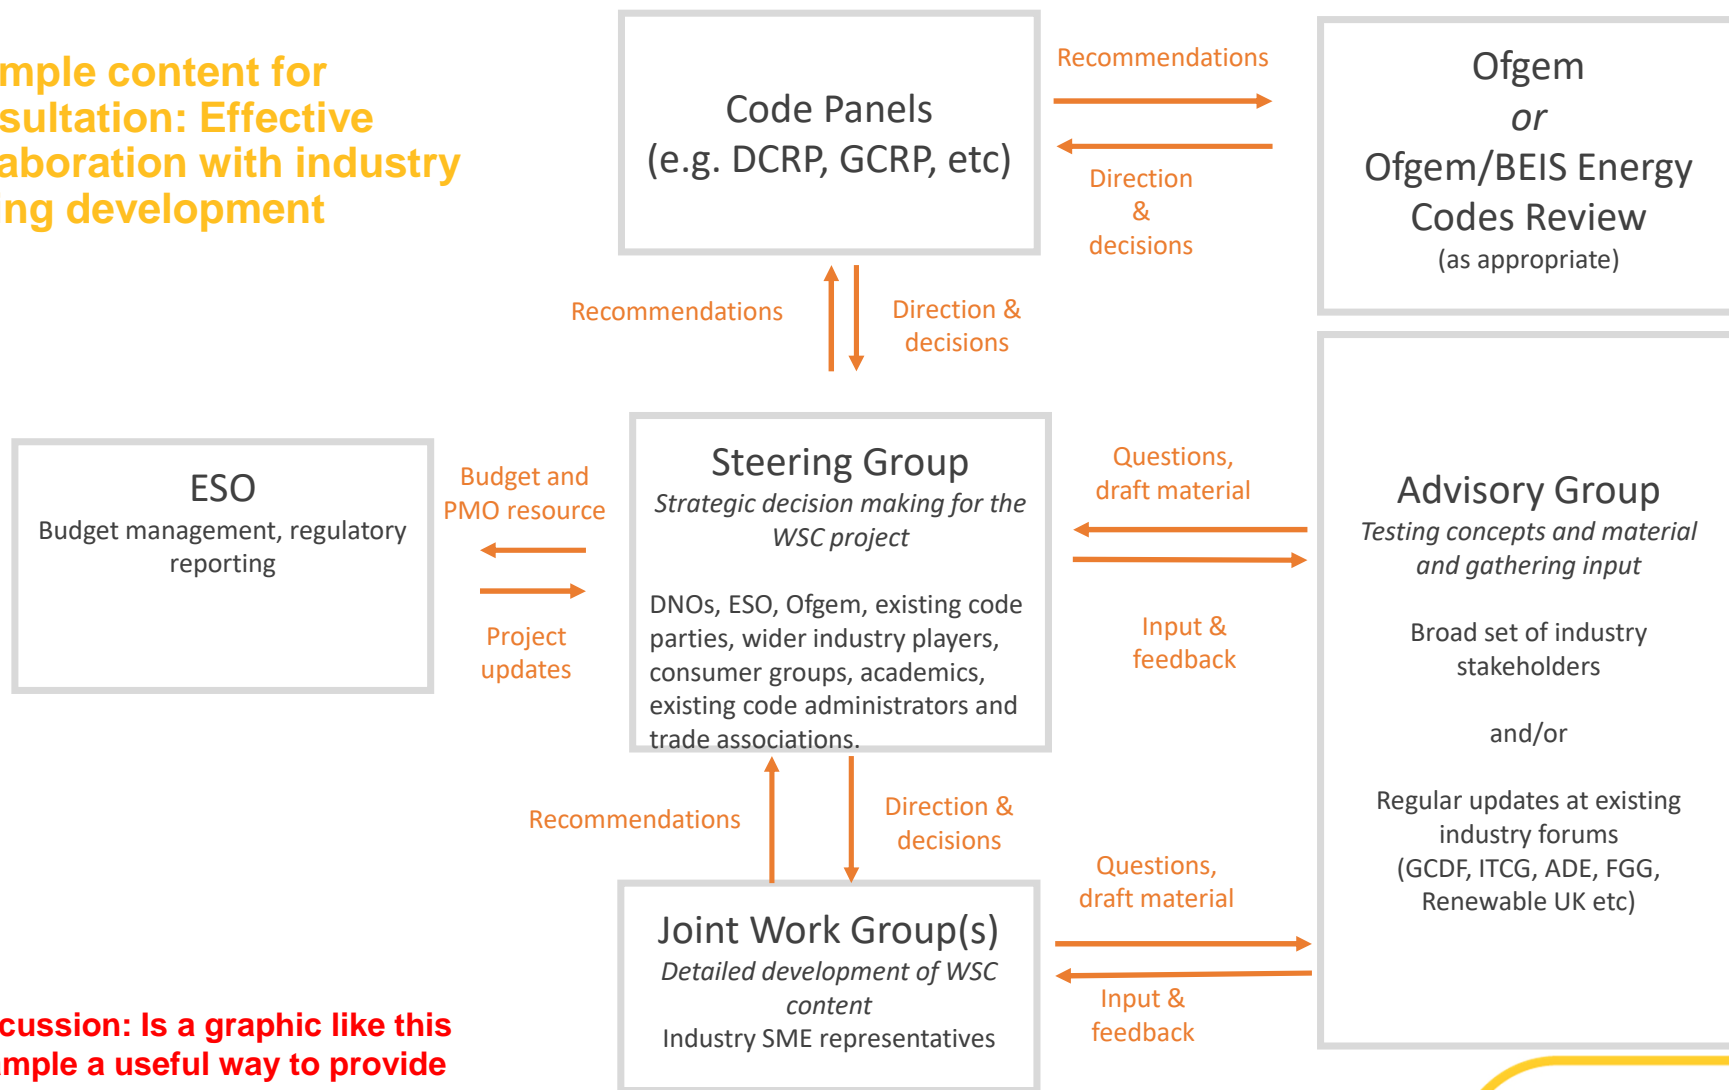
mple content for sultation: Effective aboration with industry ng development

Code Panels
(e.g. DCRP, GCRP, etc)

Recommendations

Direction & decisions

Ofgem
or
Ofgem/BEIS Energy Codes Review
(as appropriate)

Recommendations

Direction & decisions

ESO
Budget management, regulatory reporting

Budget and PMO resource

Project updates

Steering Group
Strategic decision making for the WSC project

DNOs, ESO, Ofgem, existing code parties, wider industry players, consumer groups, academics, existing code administrators and trade associations.

Questions, draft material

Input & feedback

Advisory Group
Testing concepts and material and gathering input

Broad set of industry stakeholders

and/or

Regular updates at existing industry forums
(GCDF, ITCG, ADE, FGG, Renewable UK etc)

Recommendations

Direction & decisions

Questions, draft material

Joint Work Group(s)
Detailed development of WSC content
Industry SME representatives

Input & feedback

cussion: Is a graphic like this mple a useful way to provide